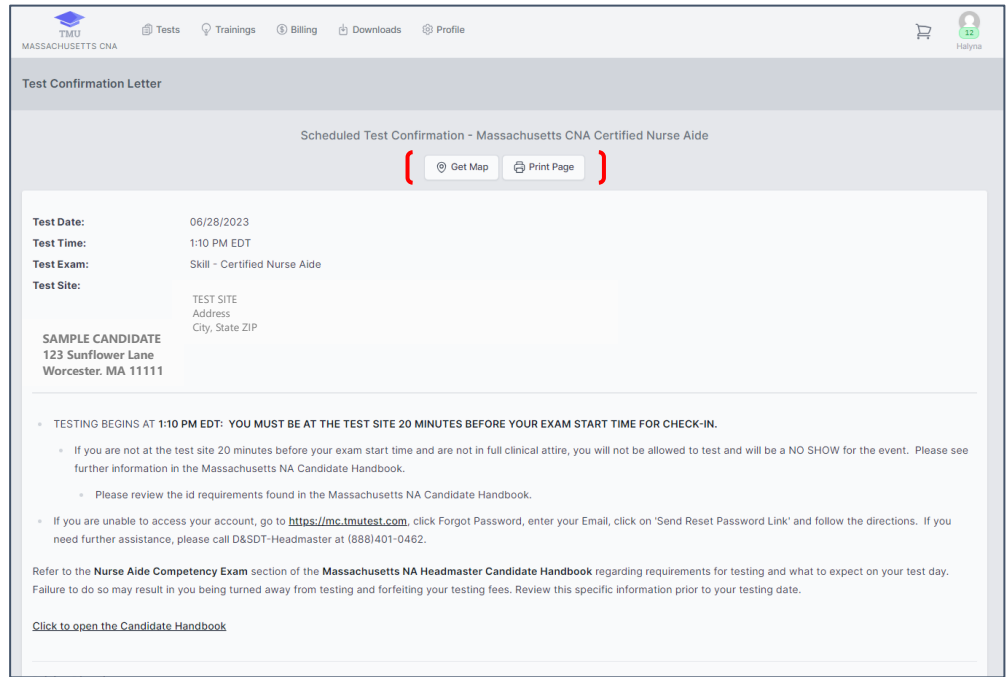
TMU
MASSACHUSETTS CNA

Tests Trainings Billing Downloads Profile

12
Halyna

Test Confirmation Letter

Scheduled Test Confirmation - Massachusetts CNA Certified Nurse Aide

Get Map Print Page

Test Date: 06/28/2023
Test Time: 1:10 PM EDT
Test Exam: Skill - Certified Nurse Aide
Test Site:

TEST SITE
Address
City, State ZIP

SAMPLE CANDIDATE
123 Sunflower Lane
Worcester. MA 11111

- TESTING BEGINS AT **1:10 PM EDT: YOU MUST BE AT THE TEST SITE 20 MINUTES BEFORE YOUR EXAM START TIME FOR CHECK-IN.**
  - If you are not at the test site 20 minutes before your exam start time and are not in full clinical attire, you will not be allowed to test and will be a NO SHOW for the event. Please see further information in the Massachusetts NA Candidate Handbook.
    - Please review the id requirements found in the Massachusetts NA Candidate Handbook.
- If you are unable to access your account, go to https://mc.tmutest.com, click Forgot Password, enter your Email, click on 'Send Reset Password Link' and follow the directions. If you need further assistance, please call D&SDT-Headmaster at (888)401-0462.

Refer to the **Nurse Aide Competency Exam** section of the **Massachusetts NA Headmaster Candidate Handbook** regarding requirements for testing and what to expect on your test day. Failure to do so may result in you being turned away from testing and forfeiting your testing fees. Review this specific information prior to your testing date.

Click to open the Candidate Handbook